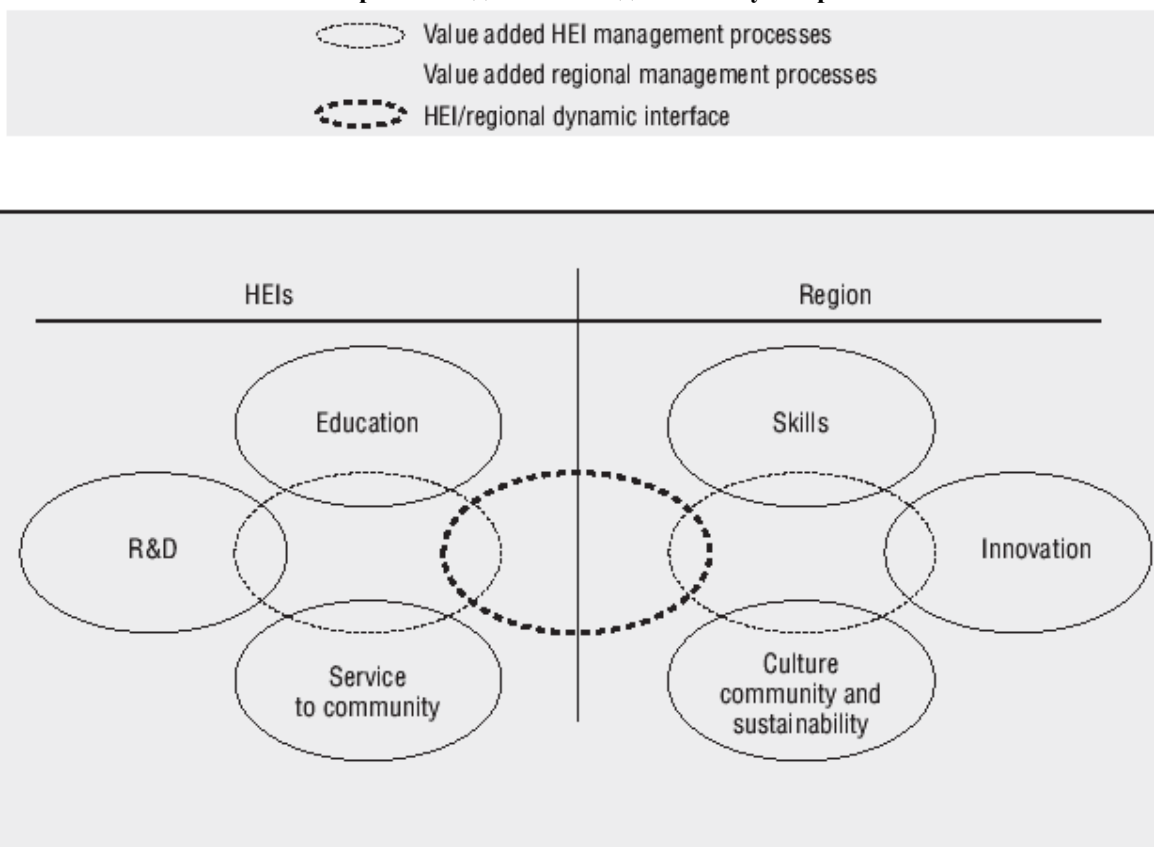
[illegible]

Value added HEI management processes

Value added regional management processes

HEI/regional dynamic interface

HEIs

Region

Education

R&D

Service to community

Skills

Innovation

Culture community and sustainability